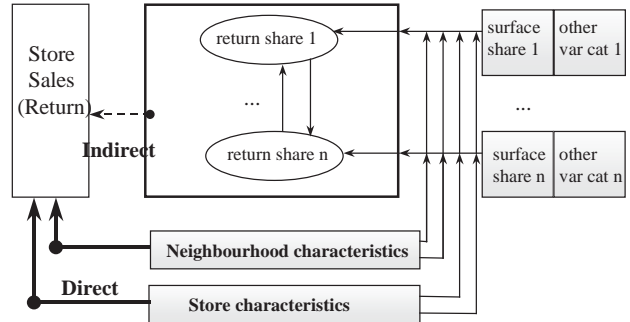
Store Sales (Return)

return share 1

...

return share n

Indirect

surface share 1

other var cat 1

...

surface share n

other var cat n

Neighbourhood characteristics

Direct

Store characteristics